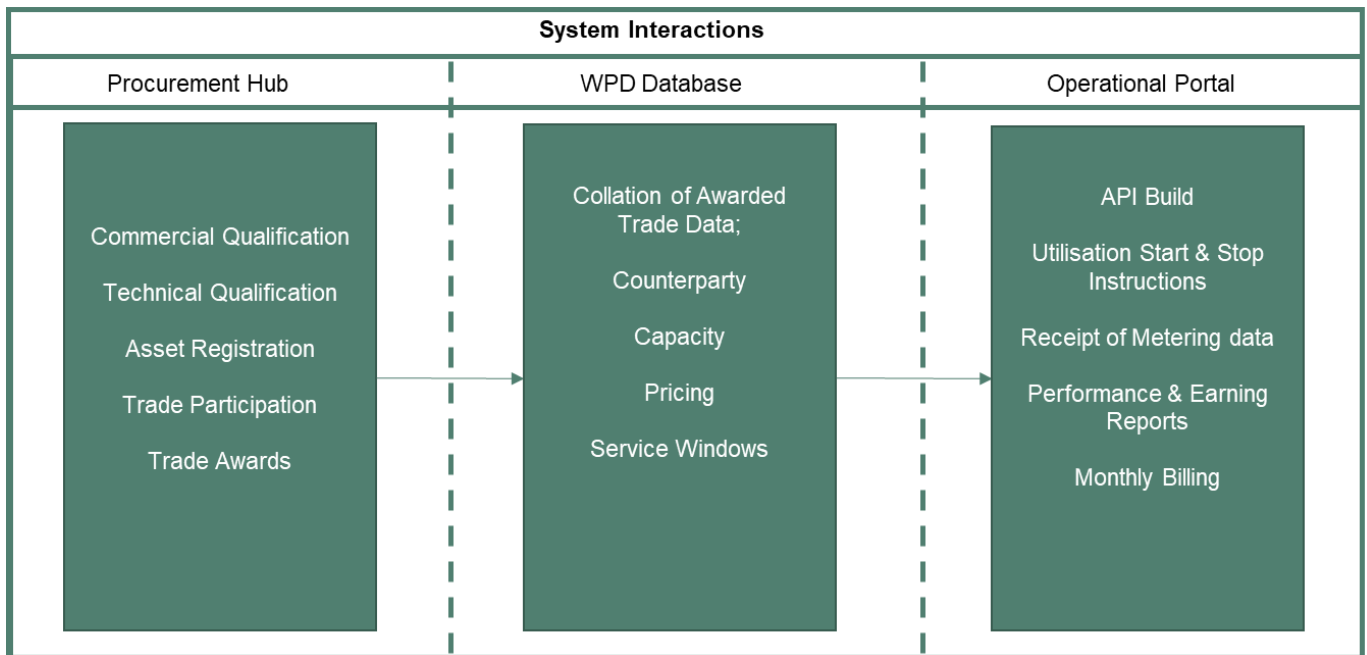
System Interactions

Procurement Hub

WPD Database

Operational Portal

Commercial Qualification

Technical Qualification

Asset Registration

Trade Participation

Trade Awards

Collation of Awarded Trade Data;

Counterparty

Capacity

Pricing

Service Windows

API Build

Utilisation Start & Stop Instructions

Receipt of Metering data

Performance & Earning Reports

Monthly Billing